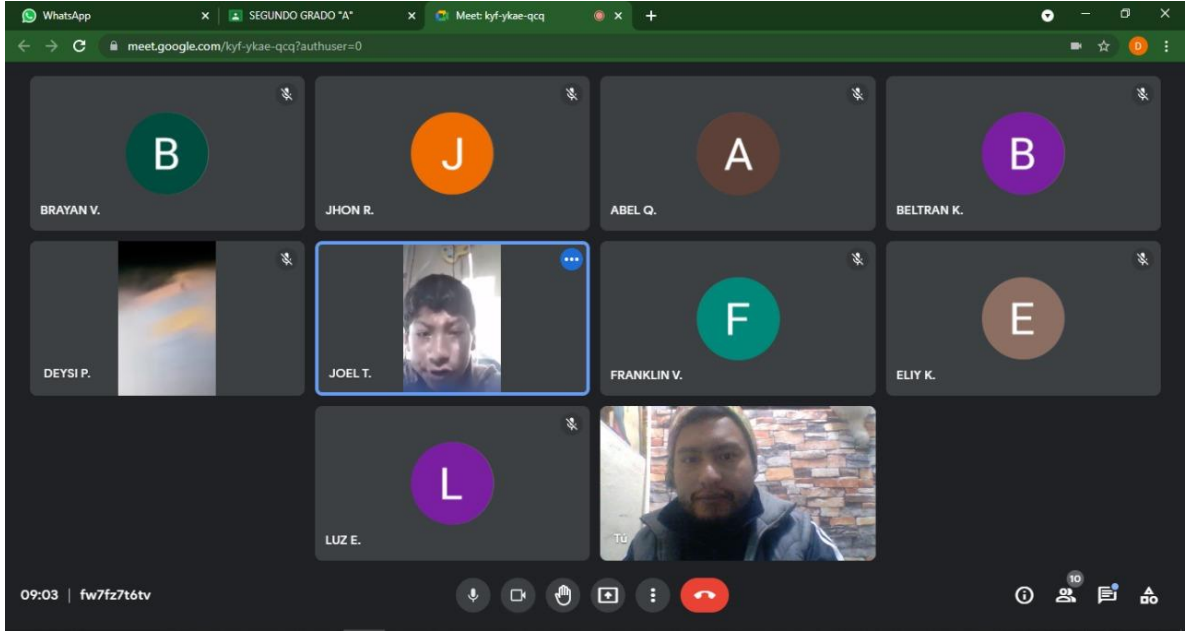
WhatsApp
SEGUNDO GRADO "A"
Meet: kyf-ykae-qcq
meet.google.com/kyf-ykae-qcq?authuser=0
D

B
BRAYAN V.
J
JHON R.
A
ABEL Q.
B
BELTRAN K.
DEYSI P.
JOEL T.
F
FRANKLIN V.
E
ELIY K.
L
LUZ E.
Tú

09:03 | fw7fz7t6tv
10